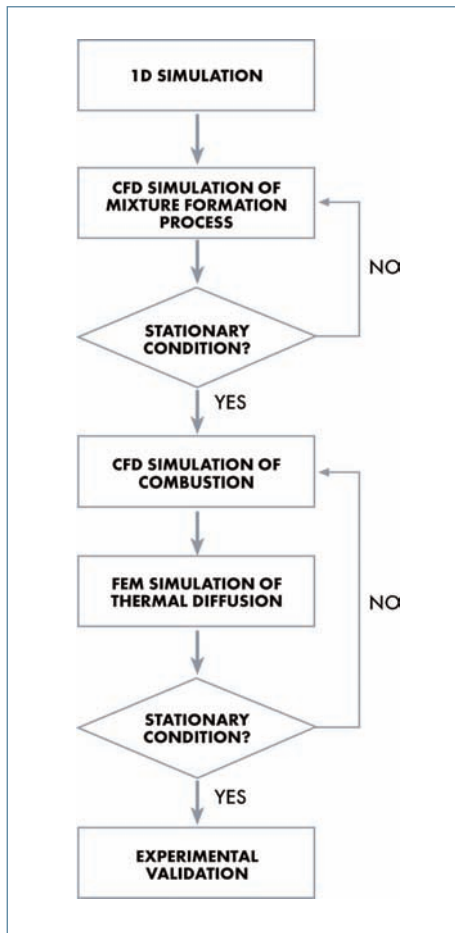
1D SIMULATION

CFD SIMULATION OF MIXTURE FORMATION PROCESS

NO

STATIONARY CONDITION?

YES

CFD SIMULATION OF COMBUSTION

FEM SIMULATION OF THERMAL DIFFUSION

NO

STATIONARY CONDITION?

YES

EXPERIMENTAL VALIDATION